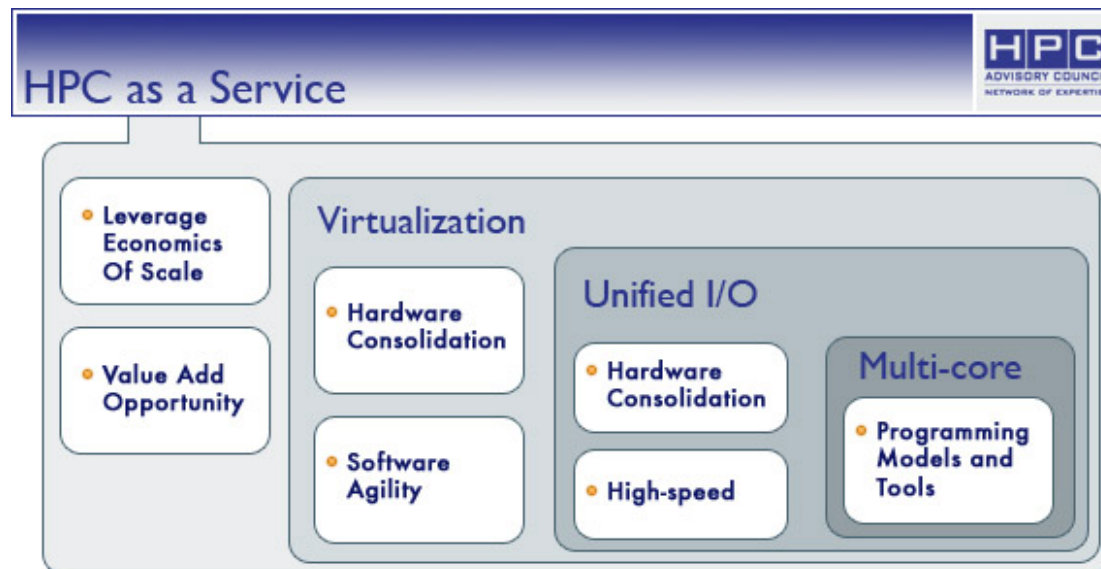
HPC as a Service

HPC
ADVISORY COUNCI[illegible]
NETWORK OF EXPERTI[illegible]

• Leverage Economics Of Scale

• Value Add Opportunity

Virtualization

• Hardware Consolidation

• Software Agility

Unified I/O

• Hardware Consolidation

• High-speed

Multi-core

• Programming Models and Tools